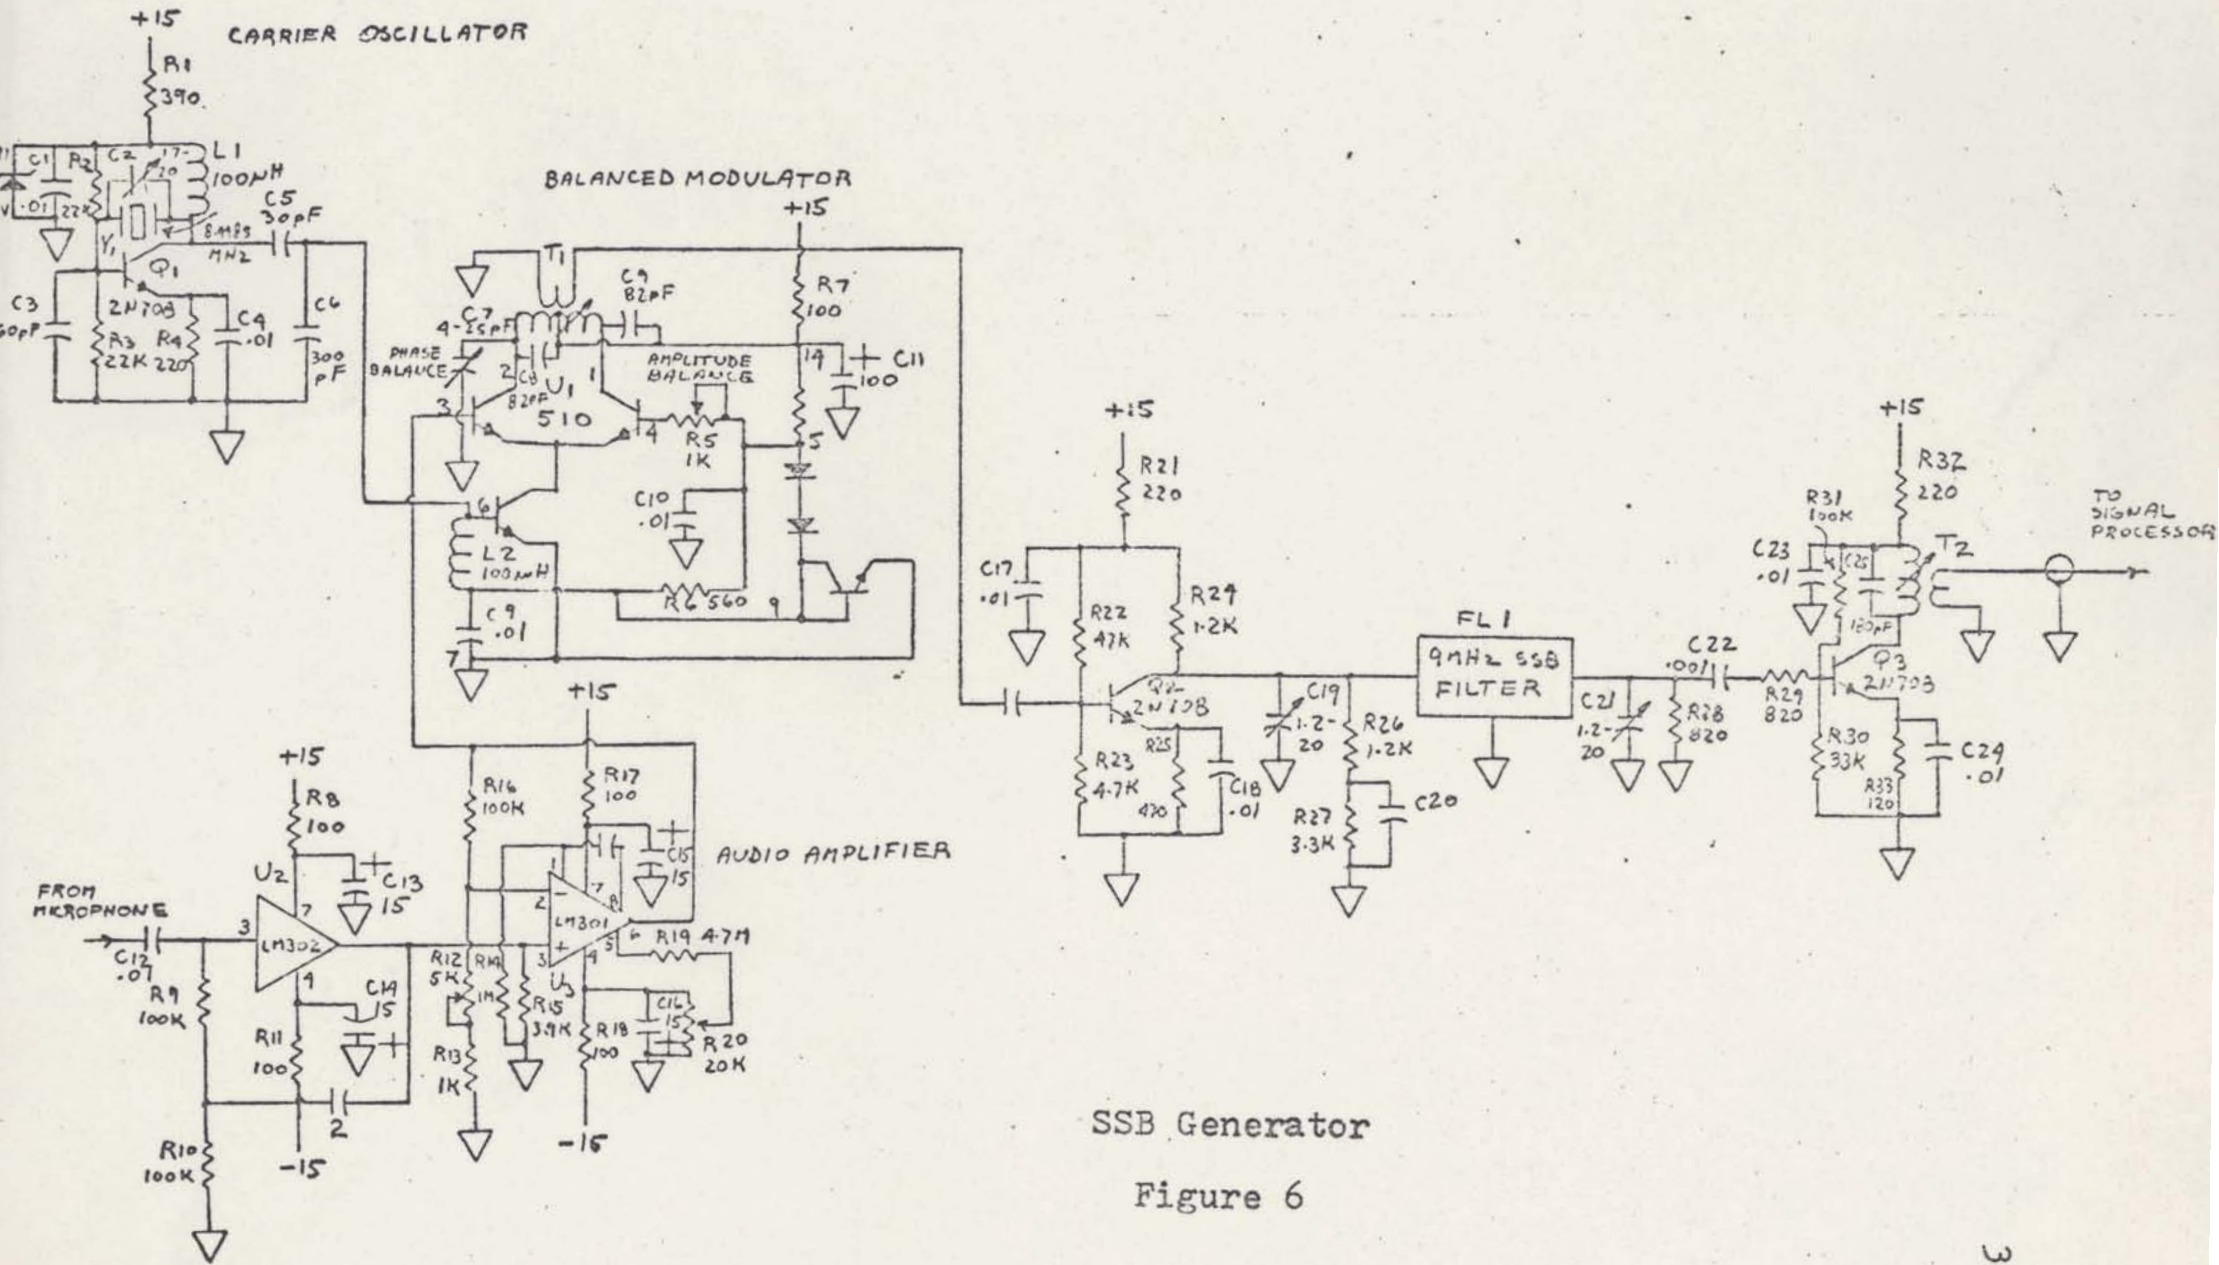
+15
CARRIER OSCILLATOR
R1
390
C1
.01
R2
22K
C2
17-20
L1
100nH
Y1
8 MHz
C5
30pF
Q1
2N708
C3
60pF
R3
22K
R4
220
C4
.01
C6
300 pF

BALANCED MODULATOR
+15
T1
C7
4-25pF
PHASE BALANCE
C9
82pF
C8
82pF
U1
510
AMPLITUDE BALANCE
R5
1K
R7
100
C11
100
C10
.01
L2
100nH
R6 560
C9
.01

+15
AUDIO AMPLIFIER
+15
R8
100
U2
C13
15
FROM MICROPHONE
C12
.01
LM302
R9
100K
C14
15
R11
100
2
-15
R10
100K
R16
100K
R17
100
C15
15
LM301
U3
R19 4.7M
R12
5K
R14
1M
R15
3.9K
R13
1K
R18
100
C16
15
R20
20K
-15

+15
R21
220
C17
.01
R22
47K
R24
1.2K
Q2
2N708
R23
4.7K
R25
470
C18
.01
C19
1.2-20
R26
1.2K
R27
3.3K
C20
FL1
9MHz SSB FILTER
C21
1.2-20
R28
820
C22
.001
R29
820
+15
R32
220
R31
100K
C23
.01
C25
120pF
T2
Q3
2N708
R30
33K
R33
120
C24
.01
TO SIGNAL PROCESSOR

SSB Generator

Figure 6

ω